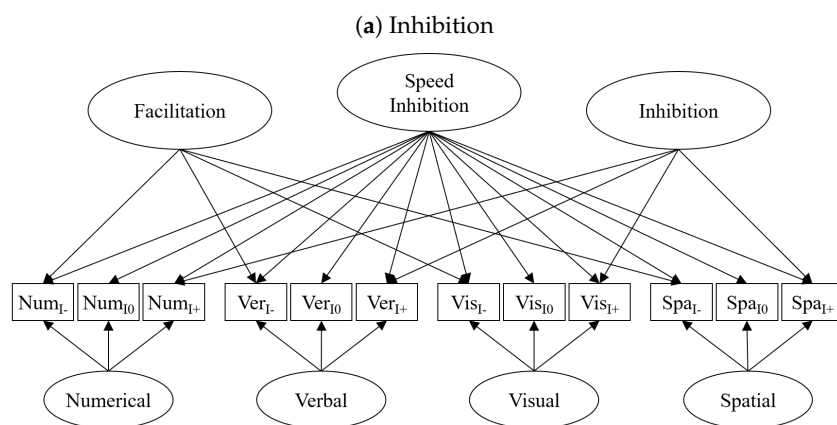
(**a**) Inhibition

Facilitation

Speed Inhibition

Inhibition

$Num_{I-}$ $Num_{I0}$ $Num_{I+}$ $Ver_{I-}$ $Ver_{I0}$ $Ver_{I+}$ $Vis_{I-}$ $Vis_{I0}$ $Vis_{I+}$ $Spa_{I-}$ $Spa_{I0}$ $Spa_{I+}$

Numerical

Verbal

Visual

Spatial